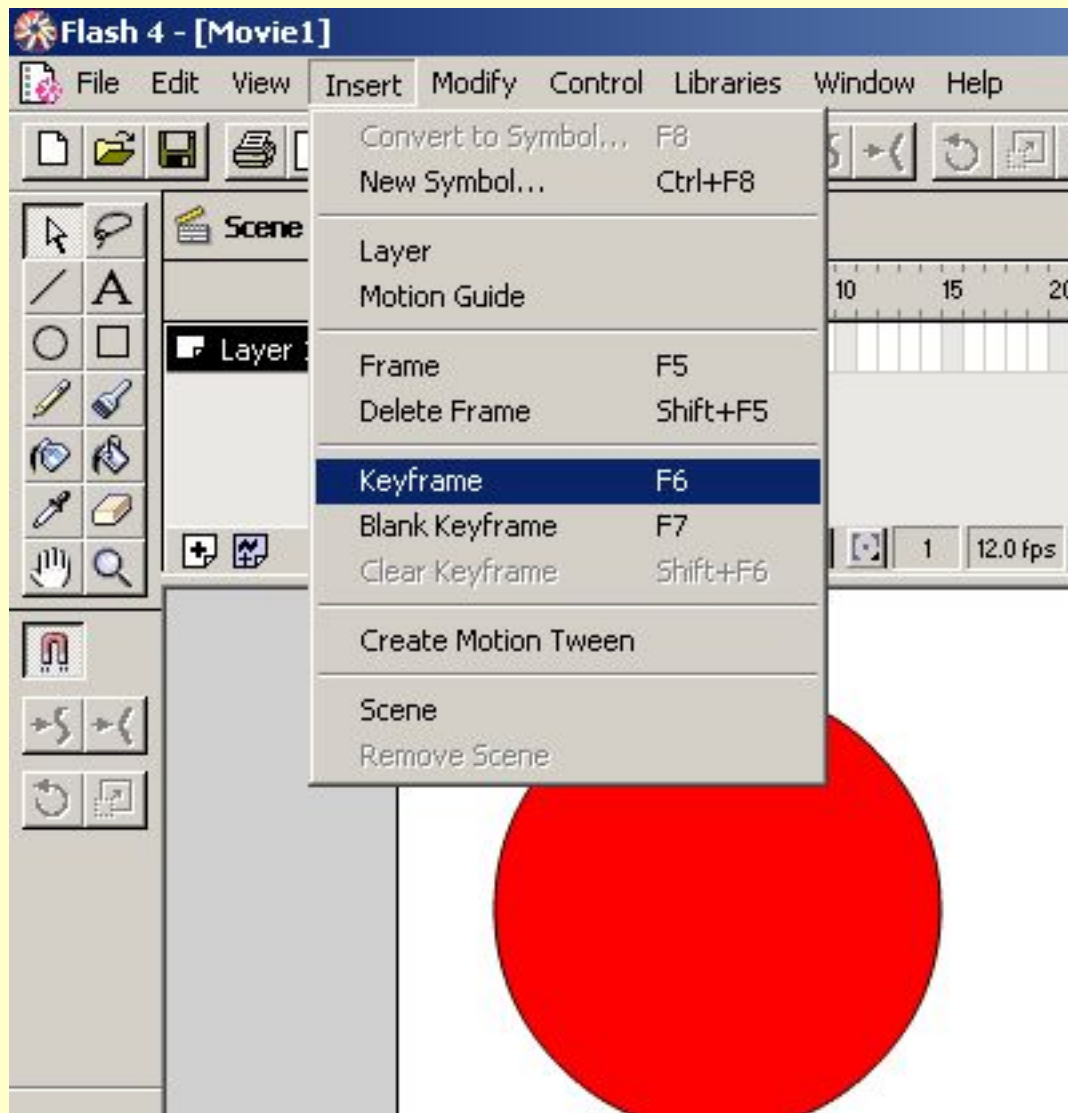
Flash 4 - [Movie1]

File Edit View Insert Modify Control Libraries Window Help

Scene

Layer 1

10 15 20

1 12.0 fps

Convert to Symbol... F8
New Symbol... Ctrl+F8

Layer
Motion Guide

Frame F5
Delete Frame Shift+F5

Keyframe F6
Blank Keyframe F7
Clear Keyframe Shift+F6

Create Motion Tween

Scene
Remove Scene